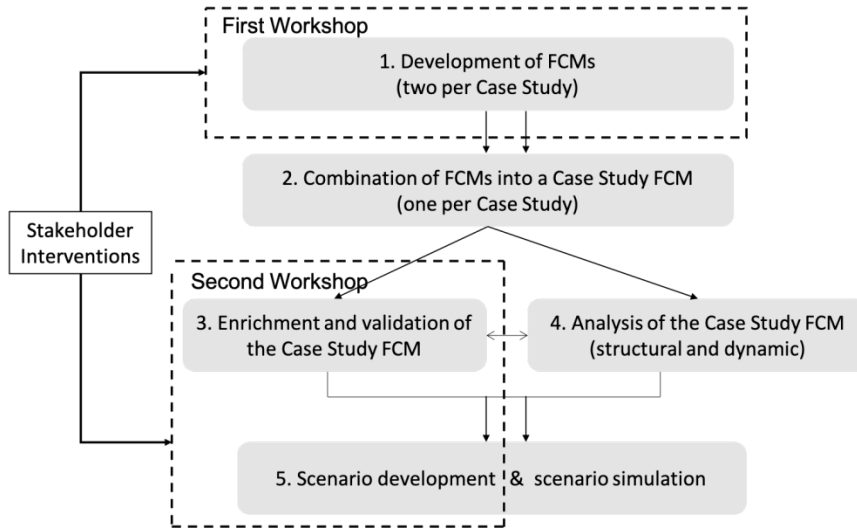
First Workshop

1. Development of FCMs
(two per Case Study)

2. Combination of FCMs into a Case Study FCM
(one per Case Study)

Stakeholder Interventions

Second Workshop

3. Enrichment and validation of the Case Study FCM

4. Analysis of the Case Study FCM
(structural and dynamic)

5. Scenario development & scenario simulation